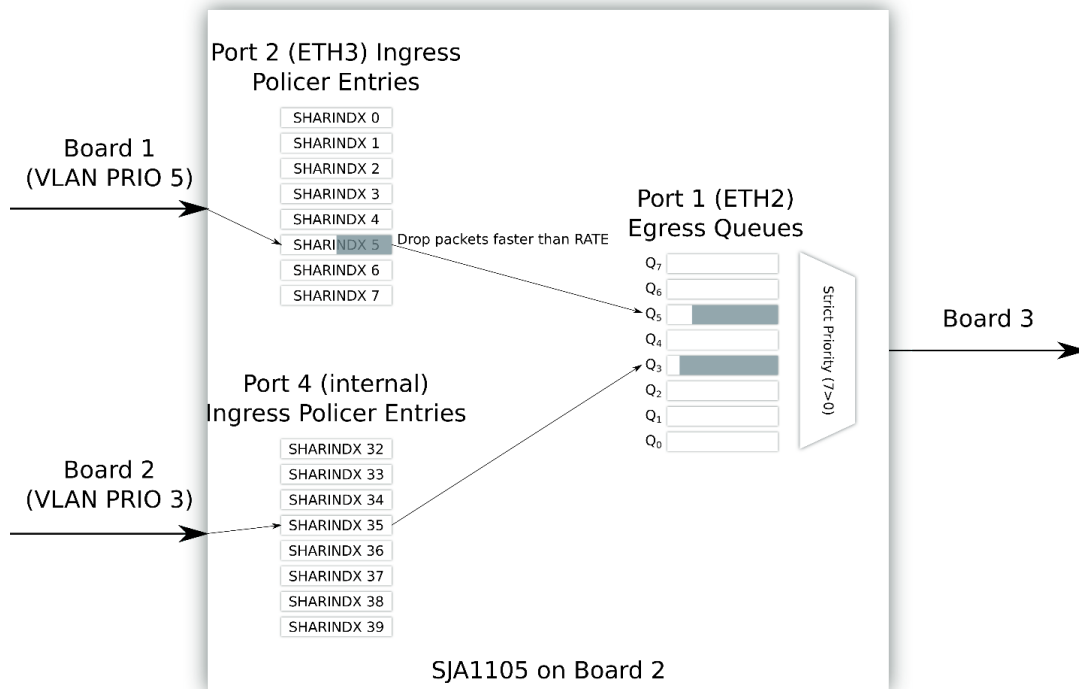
Port 2 (ETH3) Ingress Policer Entries

SHARINDX 0
SHARINDX 1
SHARINDX 2
SHARINDX 3
SHARINDX 4
SHARINDX 5
SHARINDX 6
SHARINDX 7

Board 1 (VLAN PRIO 5)

Drop packets faster than RATE

Port 1 (ETH2) Egress Queues

$Q_7$
$Q_6$
$Q_5$
$Q_4$
$Q_3$
$Q_2$
$Q_1$
$Q_0$

Strict Priority (7>0)

Board 3

Port 4 (internal) Ingress Policer Entries

SHARINDX 32
SHARINDX 33
SHARINDX 34
SHARINDX 35
SHARINDX 36
SHARINDX 37
SHARINDX 38
SHARINDX 39

Board 2 (VLAN PRIO 3)

SJA1105 on Board 2